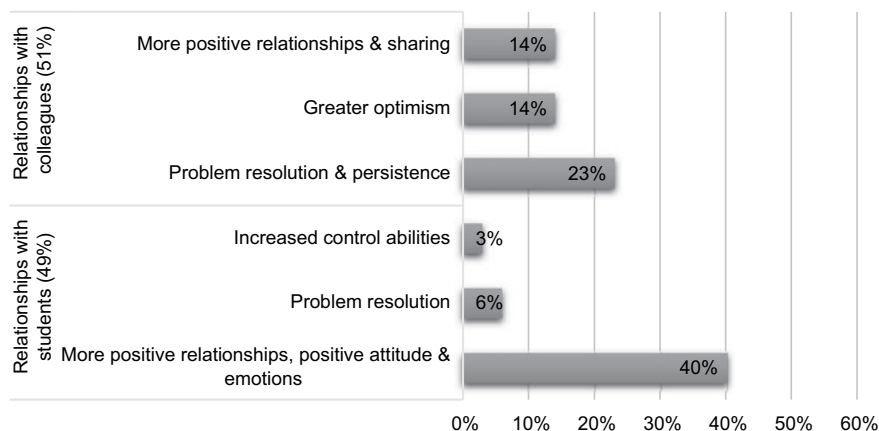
Relationships with colleagues (51%)

More positive relationships & sharing 14%

Greater optimism 14%

Problem resolution & persistence 23%

Relationships with students (49%)

Increased control abilities 3%

Problem resolution 6%

More positive relationships, positive attitude & emotions 40%

0% 10% 20% 30% 40% 50% 60%